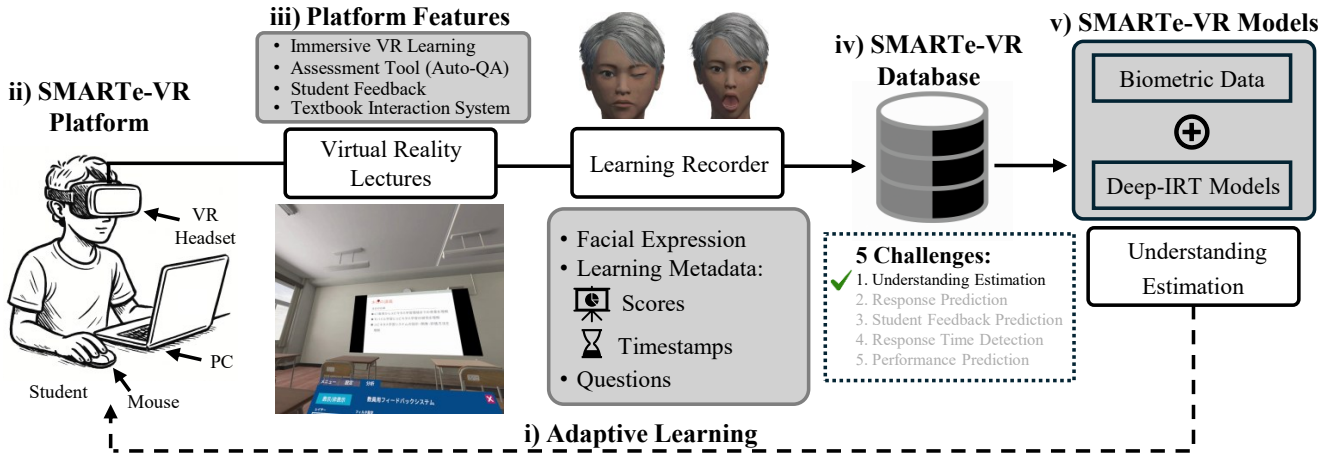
iii) Platform Features

- Immersive VR Learning
- Assessment Tool (Auto-QA)
- Student Feedback
- Textbook Interaction System

ii) SMARTe-VR Platform

VR Headset

PC

Student

Mouse

Virtual Reality Lectures

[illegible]

メニュー 設定 分析

教員用フィードバックシステム

Learning Recorder

- Facial Expression
- Learning Metadata:

Scores

Timestamps

- Questions

iv) SMARTe-VR Database

5 Challenges:
1. Understanding Estimation
2. Response Prediction
3. Student Feedback Prediction
4. Response Time Detection
5. Performance Prediction

v) SMARTe-VR Models

Biometric Data

⊕

Deep-IRT Models

Understanding Estimation

i) Adaptive Learning